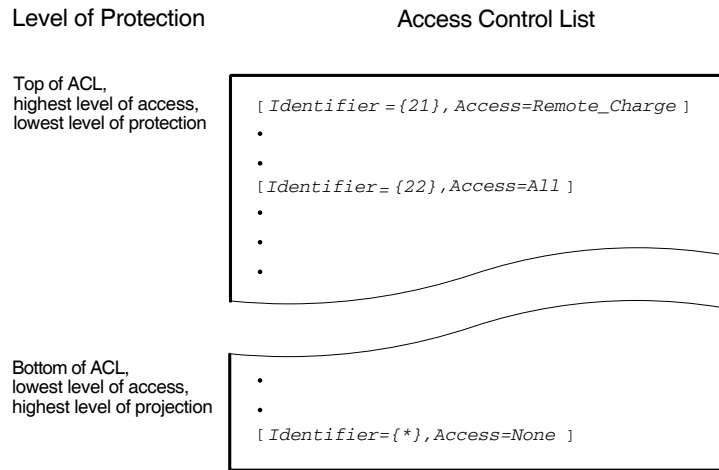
Level of Protection

Access Control List

Top of ACL, highest level of access, lowest level of protection

[ Identifier = {21}, Access=Remote_Charge ]

•

•

[Identifier= {22},Access=All ]

•

•

•

Bottom of ACL, lowest level of access, highest level of projection

•

•

[ Identifier={*},Access=None ]